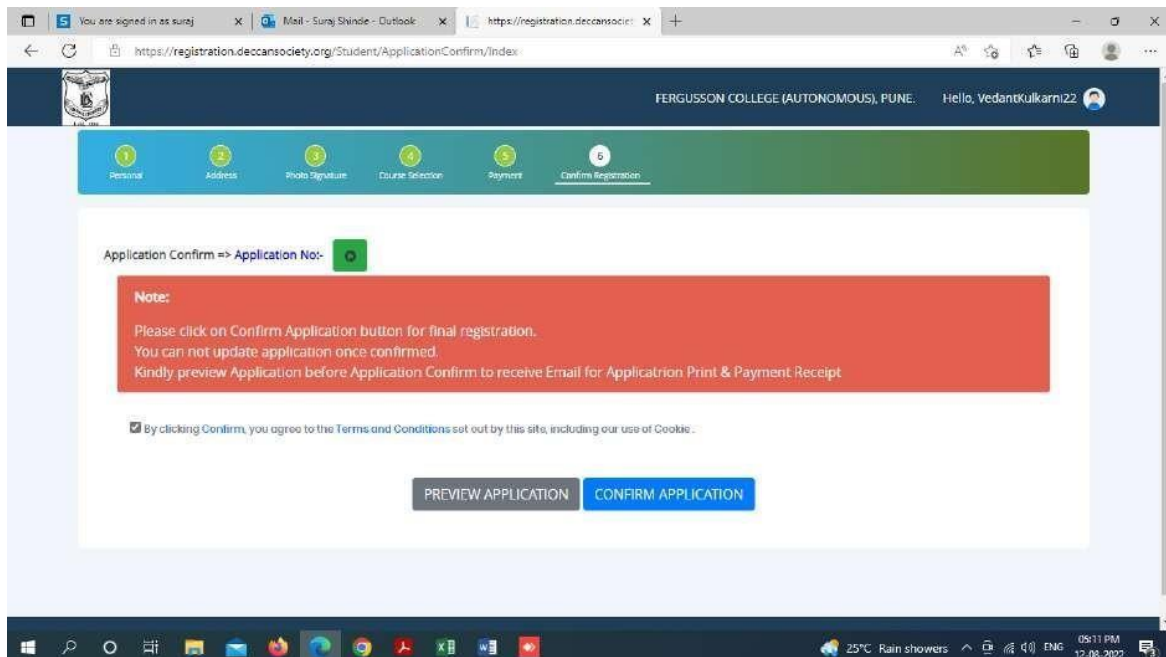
You are signed in as suraj ×
Mail - Suraj Shinde - Outlook ×
https://registration.deccansociet ×
+

https://registration.deccansociety.org/Student/ApplicationConfirm/Index

FERGUSSON COLLEGE (AUTONOMOUS), PUNE.
Hello, VedantKulkarni22

1 Personal
2 Address
3 Photo Signature
4 Course Selection
5 Payment
6 Confirm Registration

Application Confirm => Application No:-

Note:

Please click on Confirm Application button for final registration.
You can not update application once confirmed.
Kindly preview Application before Application Confirm to receive Email for Applicatrion Print & Payment Receipt

By clicking Confirm, you agree to the Terms and Conditions set out by this site, including our use of Cookie.

PREVIEW APPLICATION
CONFIRM APPLICATION

25°C Rain showers
ENG
05:11 PM
12-08-2022